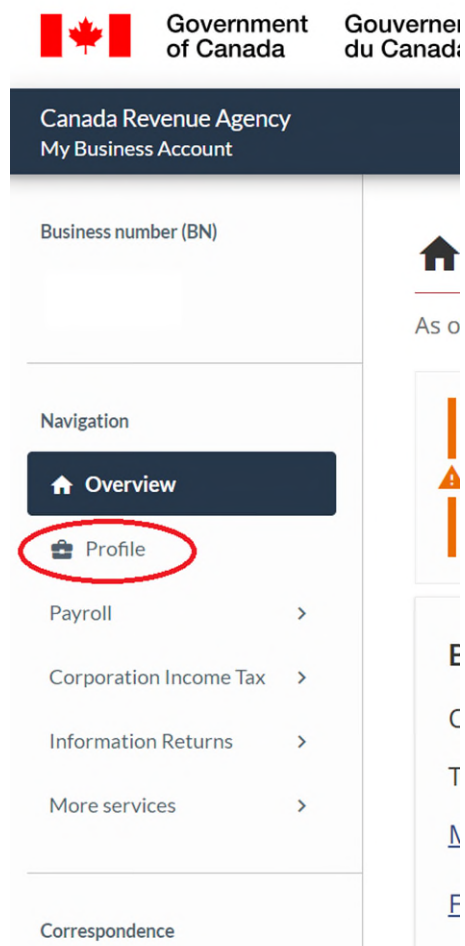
Government of Canada

Gouverne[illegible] du Canad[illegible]

Canada Revenue Agency
My Business Account

Business number (BN)

As o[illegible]

Navigation

Overview

Profile

Payroll

Corporation Income Tax

Information Returns

More services

Correspondence

E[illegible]

C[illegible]

T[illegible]

M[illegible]

F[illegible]